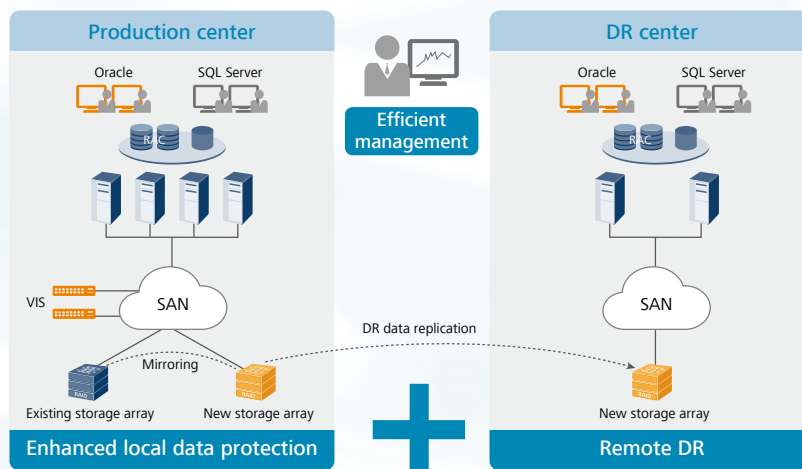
Production center

Oracle

SQL Server

RAC

VIS

SAN

Mirroring

Existing storage array

New storage array

Enhanced local data protection

Efficient management

DR data replication

DR center

Oracle

SQL Server

RAC

SAN

New storage array

Remote DR